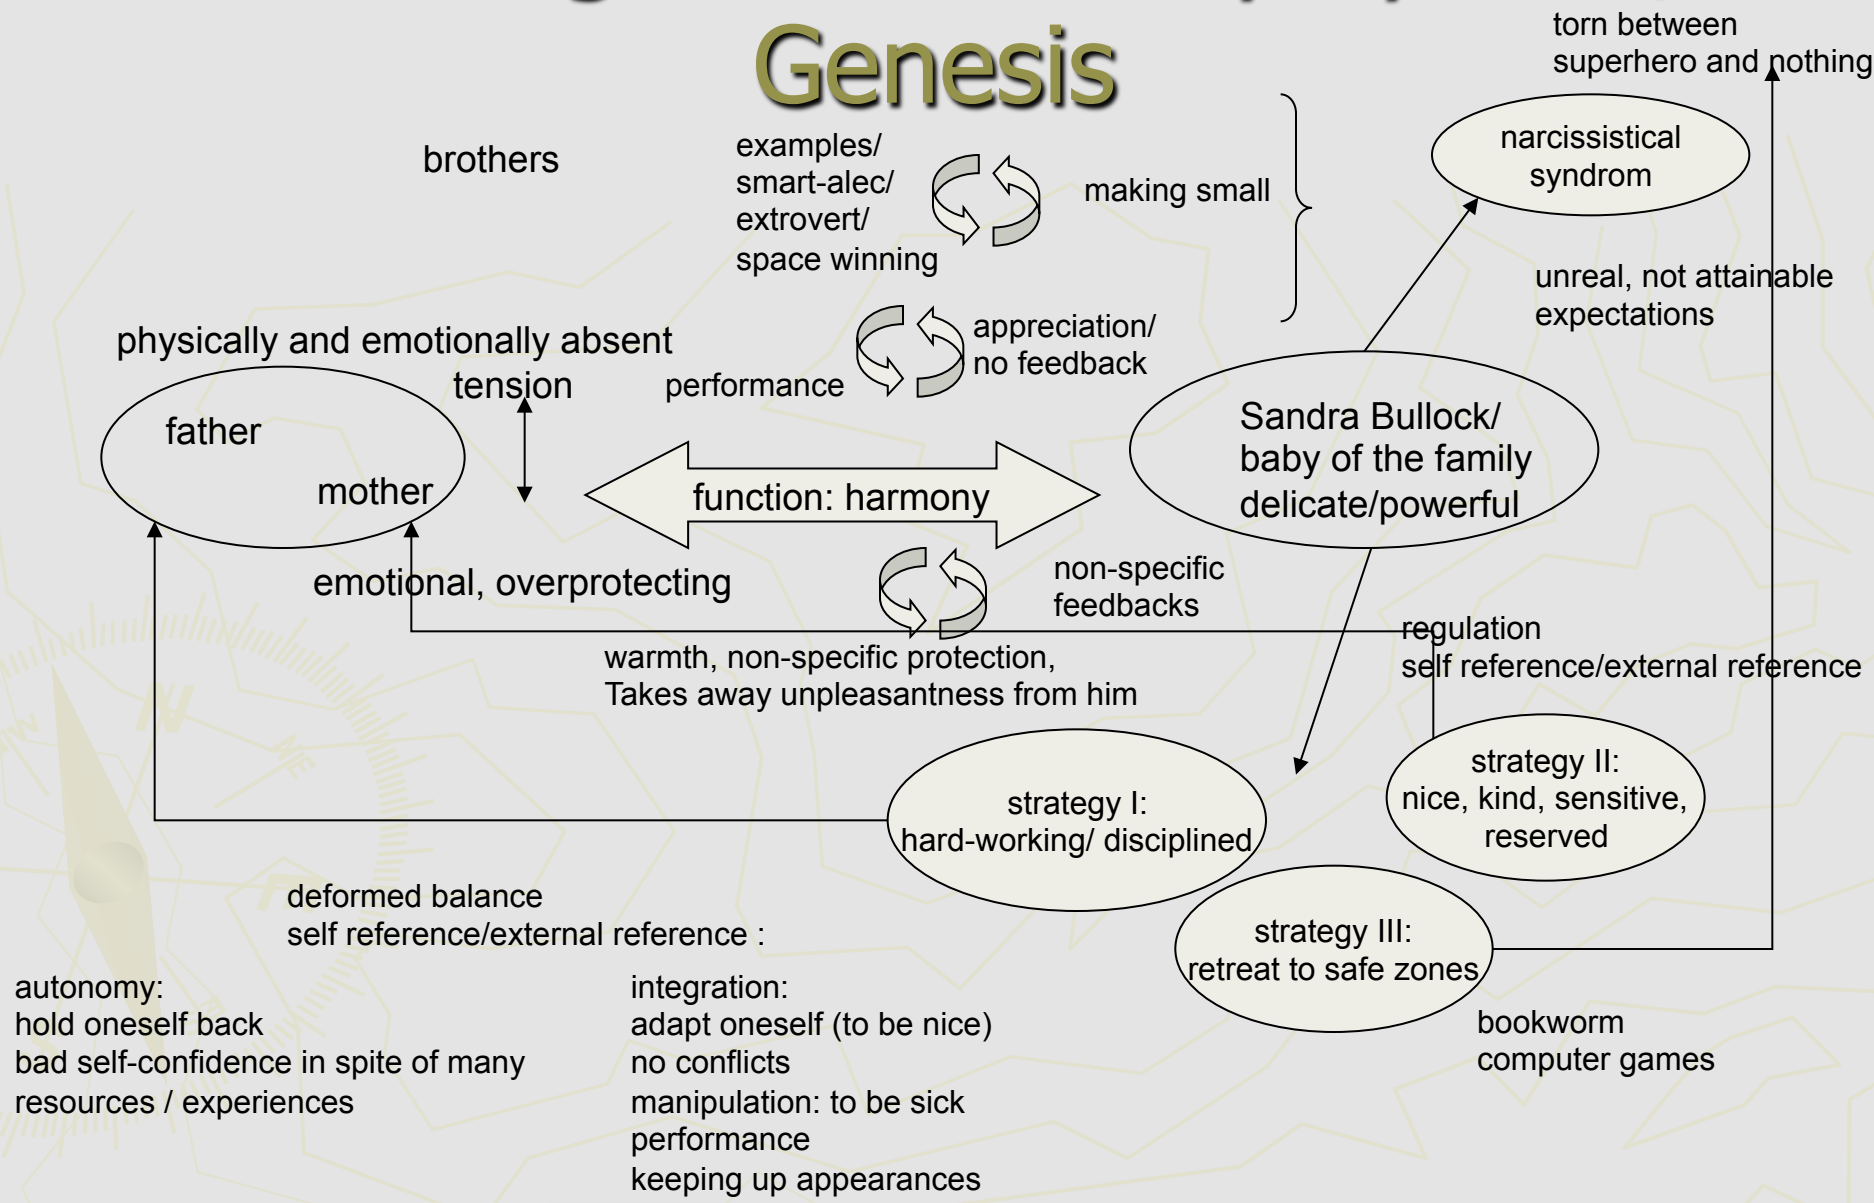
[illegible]

Genesis

torn between superhero and nothing

brothers

examples/ smart-alec/ extrovert/ space winning

making small

narcissistical syndrom

unreal, not attainable expectations

physically and emotionally absent

tension

performance

appreciation/ no feedback

father

mother

function: harmony

Sandra Bullock/ baby of the family delicate/powerful

emotional, overprotecting

non-specific feedbacks

regulation
self reference/external reference

warmth, non-specific protection,
Takes away unpleasantness from him

strategy I:
hard-working/ disciplined

strategy II:
nice, kind, sensitive, reserved

deformed balance
self reference/external reference :

strategy III:
retreat to safe zones

autonomy:
hold oneself back
bad self-confidence in spite of many resources / experiences

integration:
adapt oneself (to be nice)
no conflicts
manipulation: to be sick
performance
keeping up appearances

bookworm
computer games